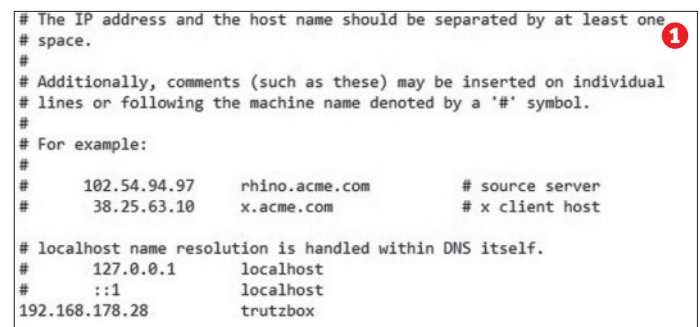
# The IP address and the host name should be separated by at least one
# space.
#
# Additionally, comments (such as these) may be inserted on individual
# lines or following the machine name denoted by a '#' symbol.
#
# For example:
#
#      102.54.94.97     rhino.acme.com          # source server
#       38.25.63.10     x.acme.com              # x client host

# localhost name resolution is handled within DNS itself.
#       127.0.0.1       localhost
#       ::1             localhost
192.168.178.28          trutzbox

1